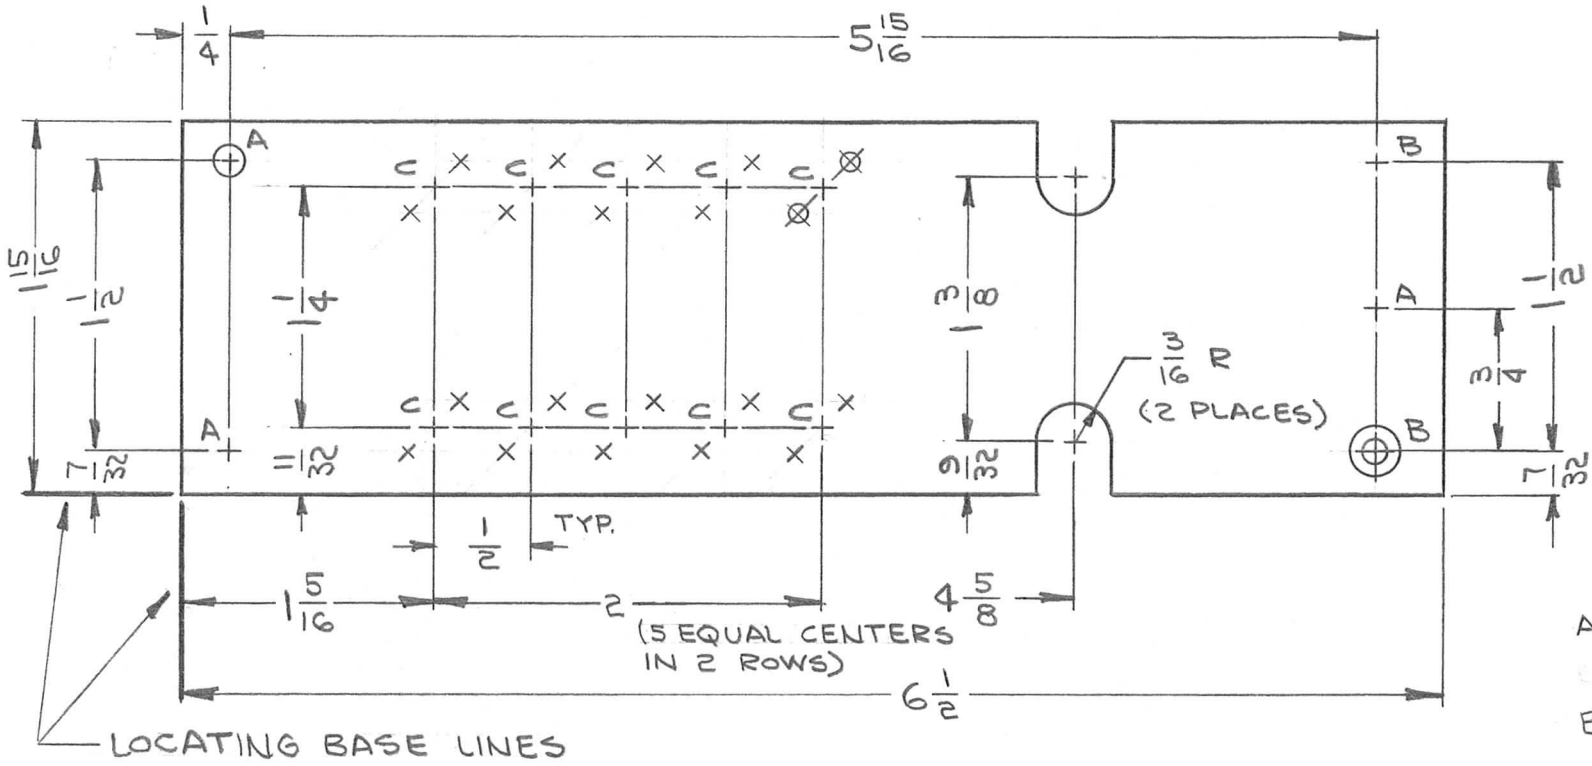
$\frac{1}{4}$

$5\frac{15}{16}$

A

B

C × C × C × C × C

× × × × ×

$1\frac{15}{16}$

$1\frac{1}{2}$

$1\frac{1}{4}$

$1\frac{3}{8}$

A

$1\frac{1}{2}$

$\frac{3}{16}$ R (2 PLACES)

$\frac{3}{4}$

A

C × C × C × C × C ×

× × × × ×

B

$\frac{7}{32}$

$\frac{11}{32}$

$\frac{9}{32}$

$\frac{7}{32}$

$\frac{1}{2}$ TYP.

$1\frac{5}{16}$

2

(5 EQUAL CENTERS IN 2 ROWS)

$4\frac{5}{8}$

$6\frac{1}{2}$

LOCATING BASE LINES

A

B